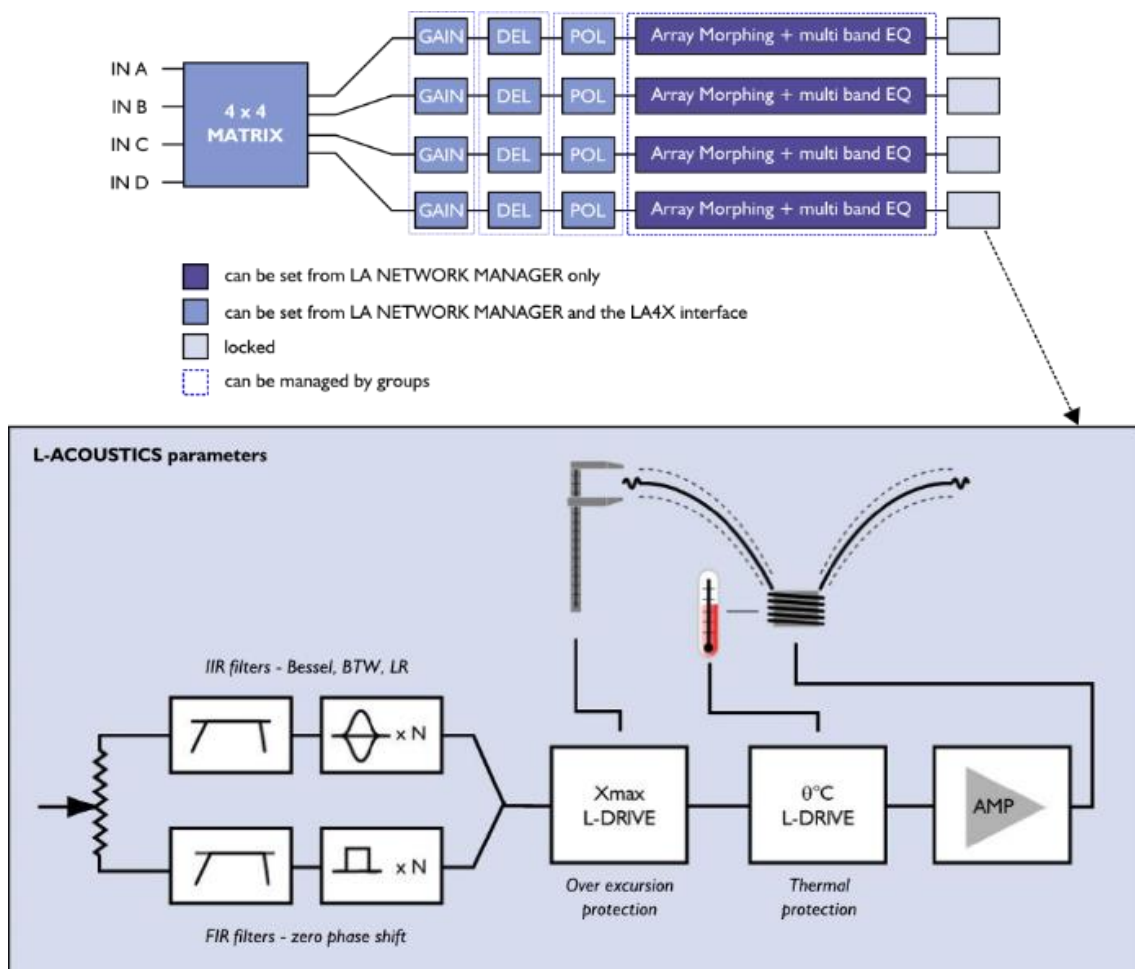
IN A
IN B
IN C
IN D

4 x 4
MATRIX

GAIN DEL POL Array Morphing + multi band EQ
GAIN DEL POL Array Morphing + multi band EQ
GAIN DEL POL Array Morphing + multi band EQ
GAIN DEL POL Array Morphing + multi band EQ

can be set from LA NETWORK MANAGER only
can be set from LA NETWORK MANAGER and the LA4X interface
locked
can be managed by groups

L-ACOUSTICS parameters

IIR filters - Bessel, BTW, LR

x N

x N

FIR filters - zero phase shift

Xmax
L-DRIVE

Over excursion protection

θ°C
L-DRIVE

Thermal protection

AMP